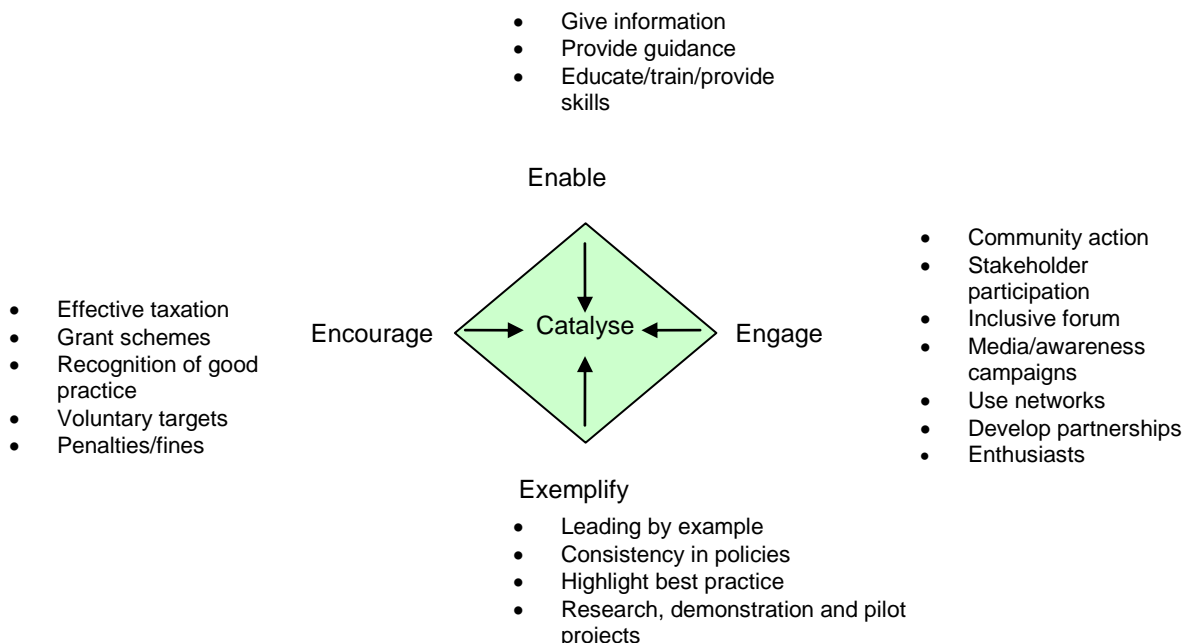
- Give information
- Provide guidance
- Educate/train/provide skills

Enable

- Effective taxation
- Grant schemes
- Recognition of good practice
- Voluntary targets
- Penalties/fines

Encourage

Catalyse

Engage

- Community action
- Stakeholder participation
- Inclusive forum
- Media/awareness campaigns
- Use networks
- Develop partnerships
- Enthusiasts

Exemplify

- Leading by example
- Consistency in policies
- Highlight best practice
- Research, demonstration and pilot projects